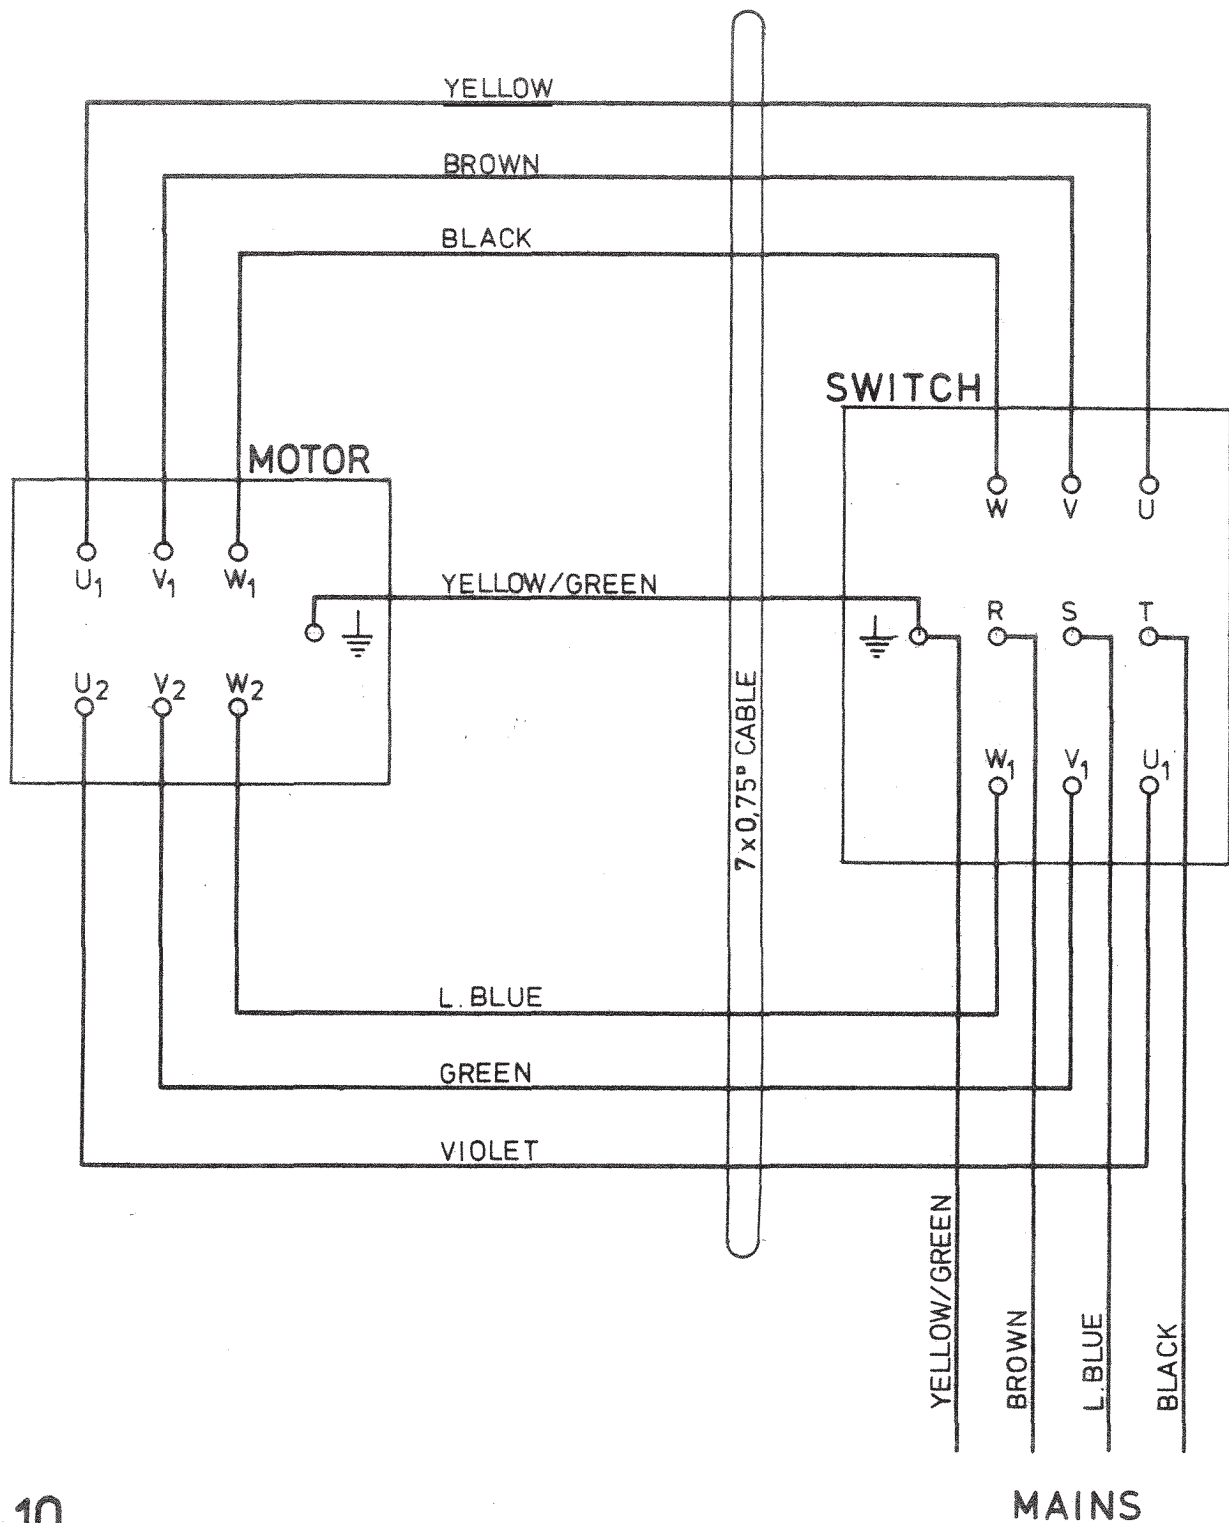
YELLOW

BROWN

BLACK

SWITCH

MOTOR

W V U

$U_1$ $V_1$ $W_1$

YELLOW/GREEN

R S T

$U_2$ $V_2$ $W_2$

7x0,75ᵖ CABLE

$W_1$ $V_1$ $U_1$

L. BLUE

GREEN

VIOLET

YELLOW/GREEN

BROWN

L. BLUE

BLACK

10

MAINS